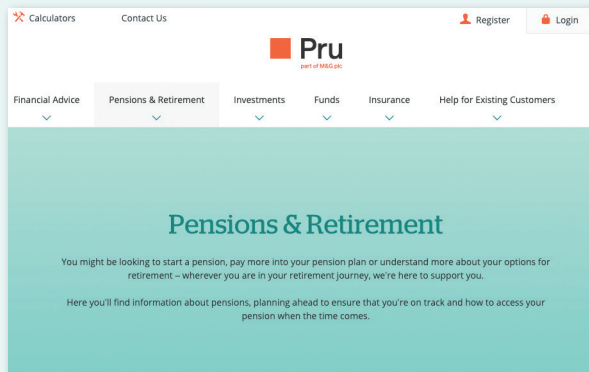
Calculators Contact Us Register Login

Pru
part of M&G plc

Financial Advice Pensions & Retirement Investments Funds Insurance Help for Existing Customers

Pensions & Retirement

You might be looking to start a pension, pay more into your pension plan or understand more about your options for retirement – wherever you are in your retirement journey, we're here to support you.

Here you'll find information about pensions, planning ahead to ensure that you're on track and how to access your pension when the time comes.